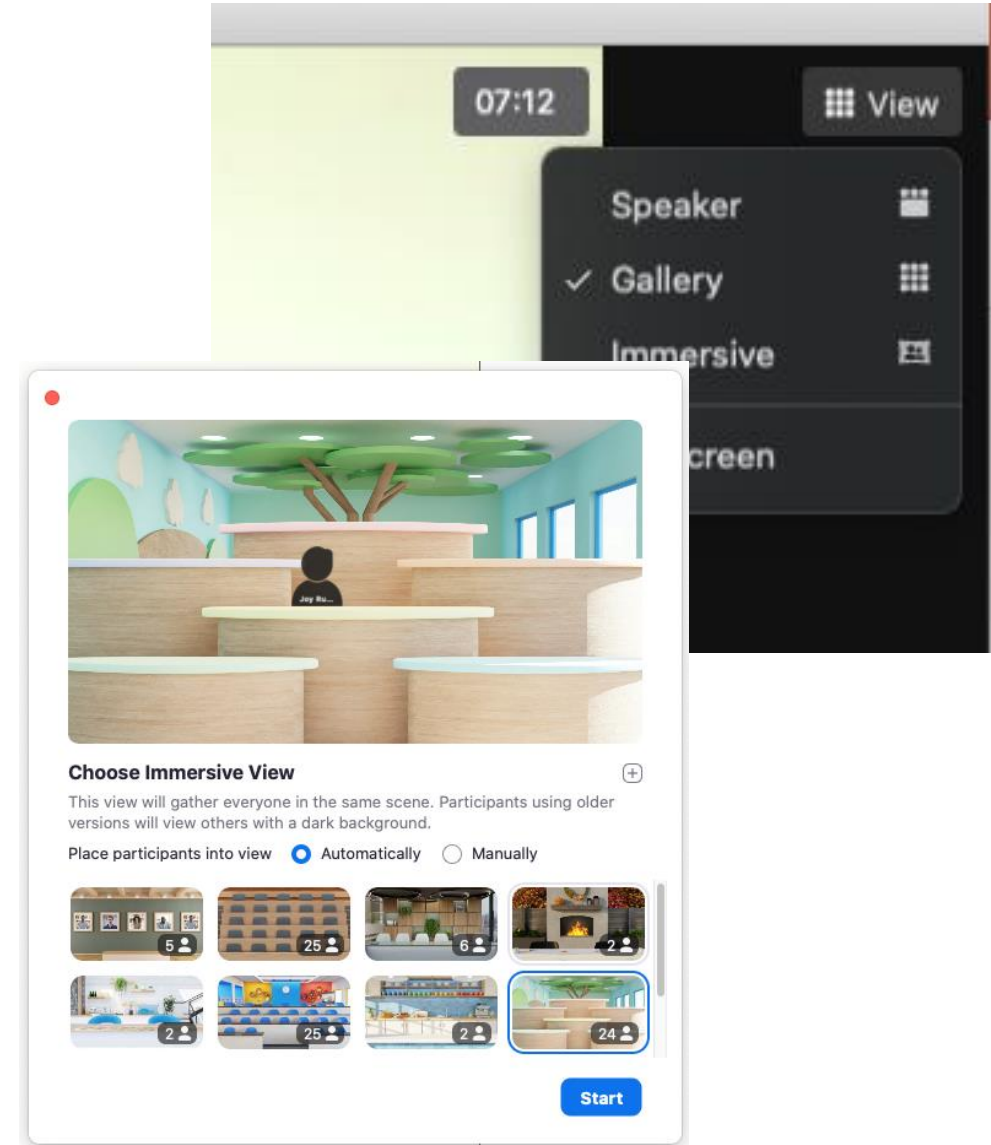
07:12

View

Speaker

✓ Gallery

Immersive

creen

Joy Ru...

Choose Immersive View

This view will gather everyone in the same scene. Participants using older versions will view others with a dark background.

Place participants into view Automatically Manually

5

25

6

2

2

25

2

24

Start